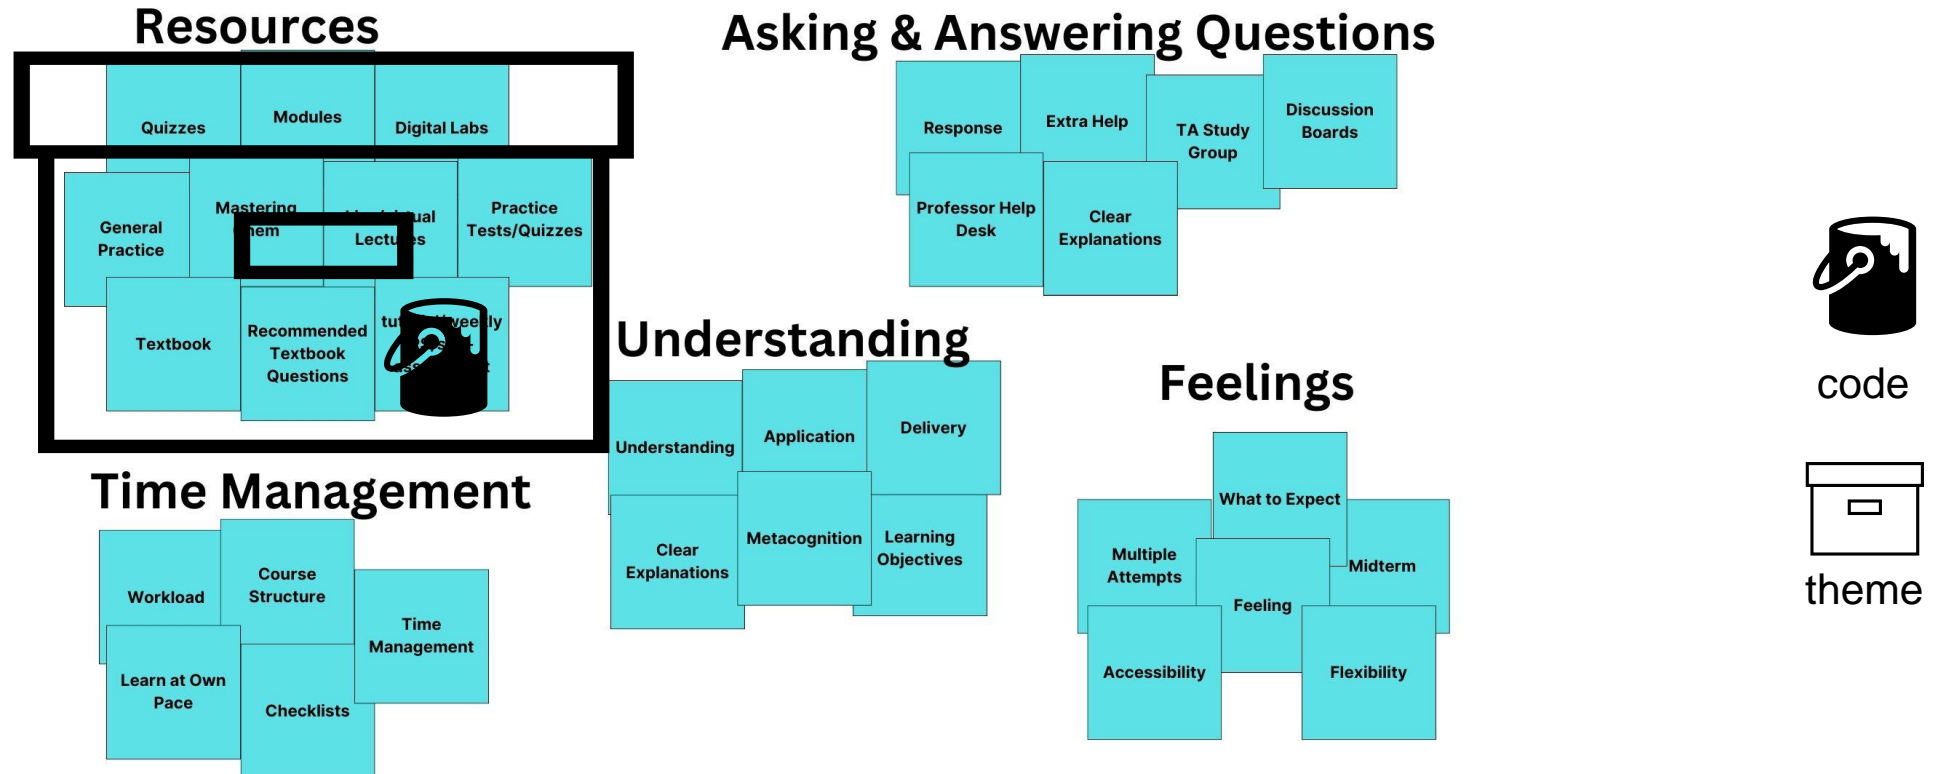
Resources

Quizzes

Modules

Digital Labs

General Practice

Mastering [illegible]em

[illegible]ual Lectu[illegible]es

Practice Tests/Quizzes

Textbook

Recommended Textbook Questions

tu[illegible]eekly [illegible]

Asking & Answering Questions

Response

Extra Help

TA Study Group

Discussion Boards

Professor Help Desk

Clear Explanations

Understanding

Understanding

Application

Delivery

Clear Explanations

Metacognition

Learning Objectives

Feelings

What to Expect

Multiple Attempts

Midterm

Feeling

Accessibility

Flexibility

Time Management

Workload

Course Structure

Time Management

Learn at Own Pace

Checklists

code

theme